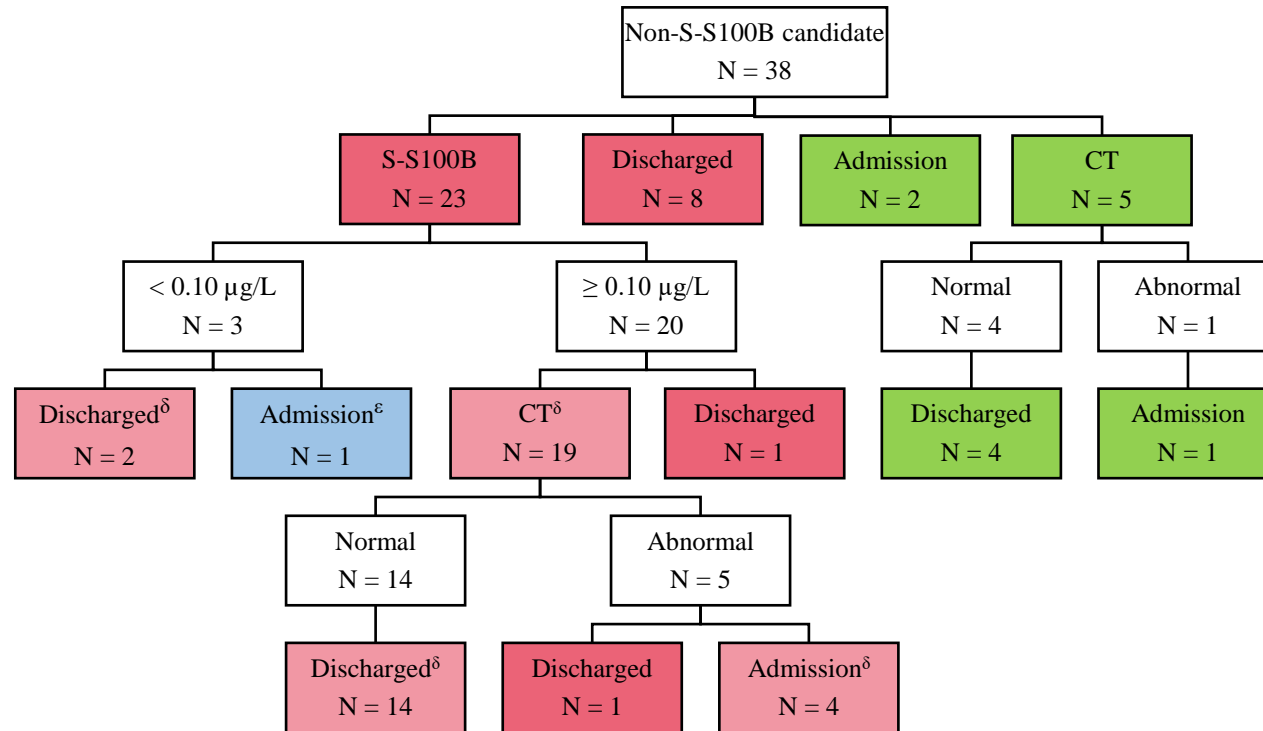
Non-S-S100B candidate
N = 38

S-S100B
N = 23

Discharged
N = 8

Admission
N = 2

CT
N = 5

< 0.10 µg/L
N = 3

≥ 0.10 µg/L
N = 20

Normal
N = 4

Abnormal
N = 1

Discharged$^{\delta}$
N = 2

Admission$^{\varepsilon}$
N = 1

CT$^{\delta}$
N = 19

Discharged
N = 1

Discharged
N = 4

Admission
N = 1

Normal
N = 14

Abnormal
N = 5

Discharged$^{\delta}$
N = 14

Discharged
N = 1

Admission$^{\delta}$
N = 4